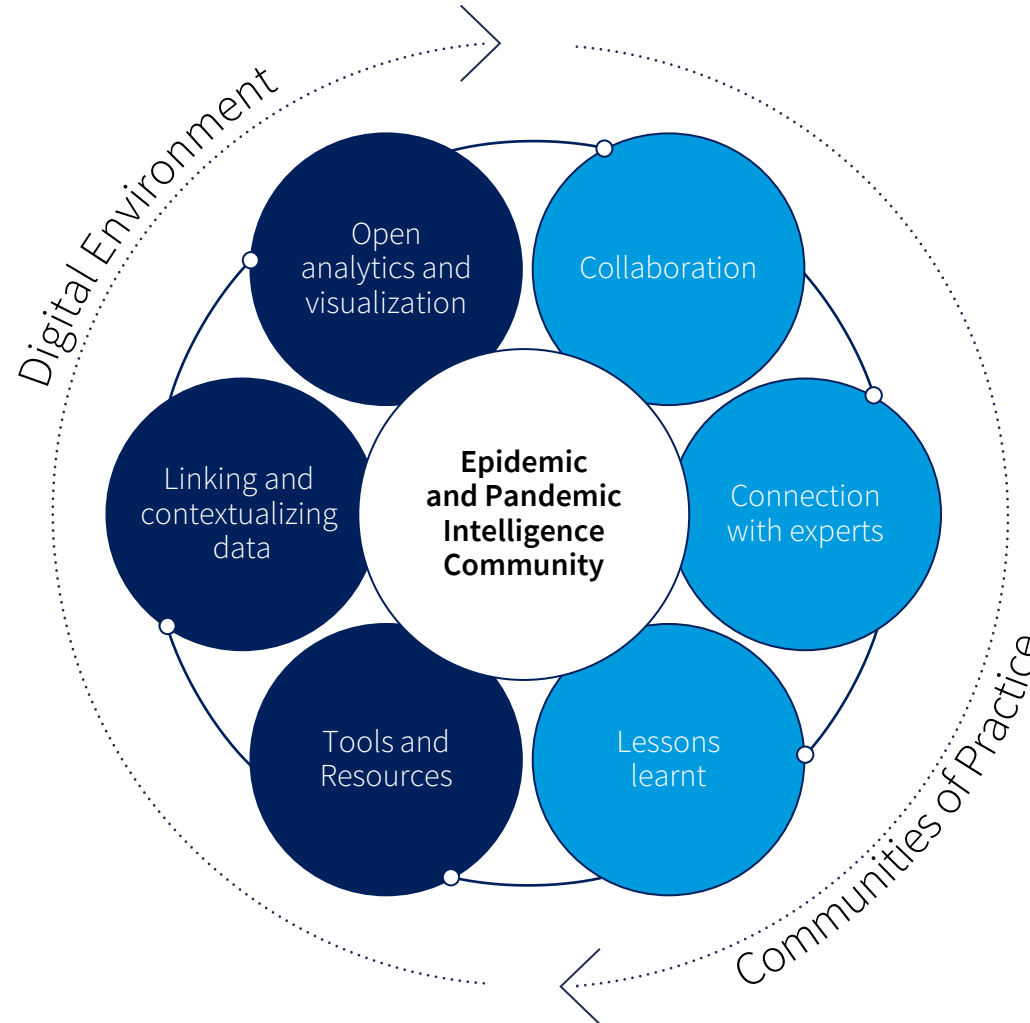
Digital Environment

Open analytics and visualization

Collaboration

Linking and contextualizing data

Epidemic and Pandemic Intelligence Community

Connection with experts

Tools and Resources

Lessons learnt

Communities of Practice